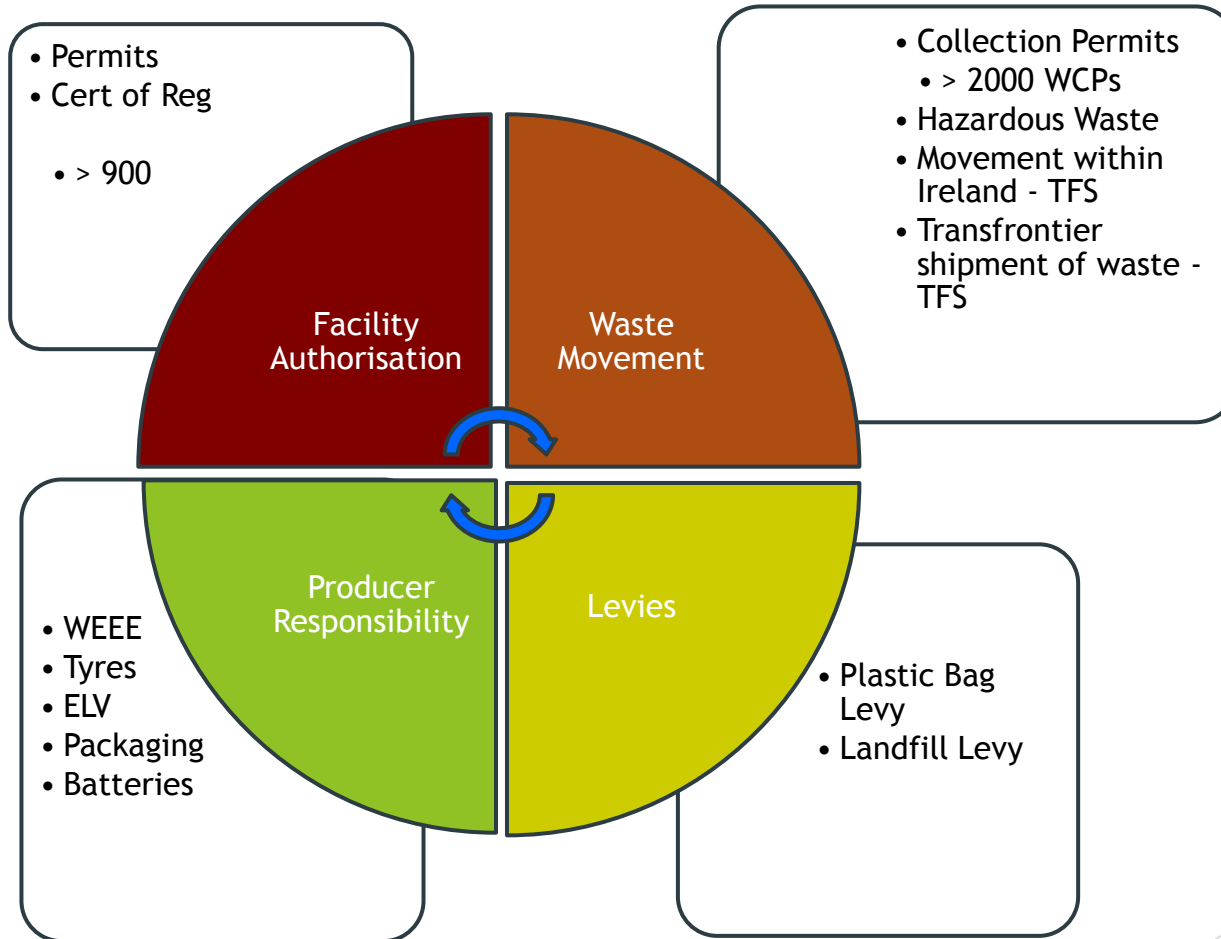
• Permits
• Cert of Reg

• > 900

Facility Authorisation

Waste Movement

• Collection Permits
• > 2000 WCPs
• Hazardous Waste
• Movement within Ireland - TFS
• Transfrontier shipment of waste - TFS

Producer Responsibility

Levies

• WEEE
• Tyres
• ELV
• Packaging
• Batteries

• Plastic Bag Levy
• Landfill Levy